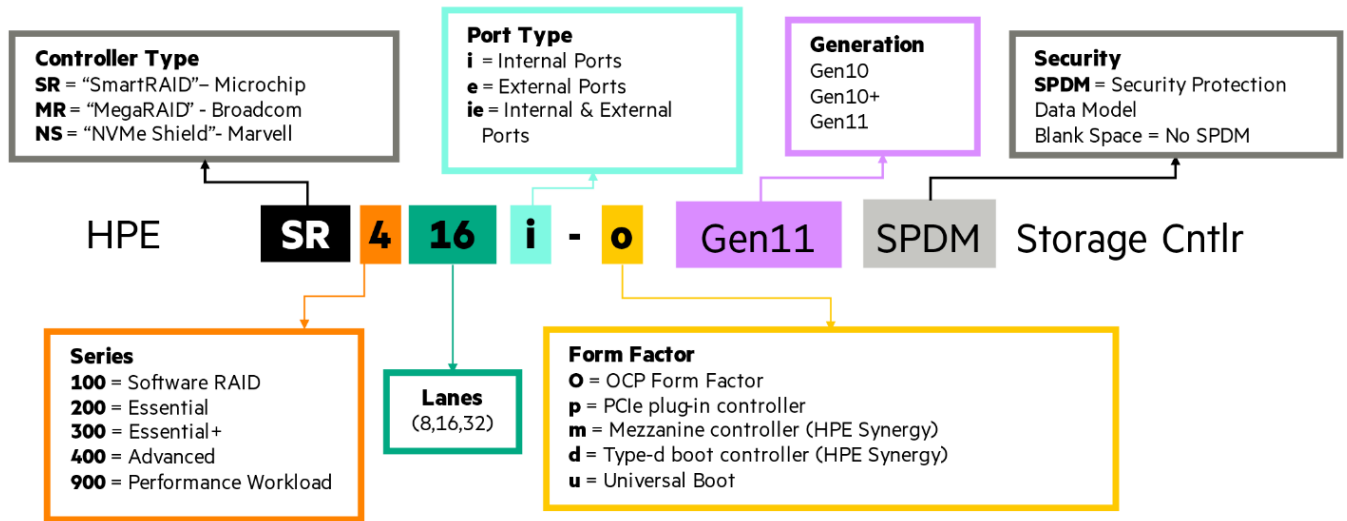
Controller Type
SR = “SmartRAID”– Microchip
MR = “MegaRAID” - Broadcom
NS = “NVMe Shield”- Marvell

Port Type
i = Internal Ports
e = External Ports
ie = Internal & External Ports

Generation
Gen10
Gen10+
Gen11

Security
SPDM = Security Protection Data Model
Blank Space = No SPDM

HPE SR 4 16 i - o Gen11 SPDM Storage Cntlr

Series
100 = Software RAID
200 = Essential
300 = Essential+
400 = Advanced
900 = Performance Workload

Lanes
(8,16,32)

Form Factor
O = OCP Form Factor
p = PCIe plug-in controller
m = Mezzanine controller (HPE Synergy)
d = Type-d boot controller (HPE Synergy)
u = Universal Boot